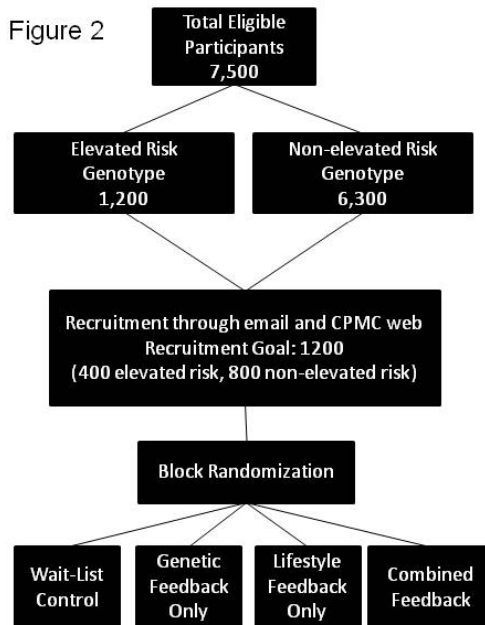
Figure 2

Total Eligible Participants
7,500

Elevated Risk Genotype
1,200

Non-elevated Risk Genotype
6,300

Recruitment through email and CPMC web
Recruitment Goal: 1200
(400 elevated risk, 800 non-elevated risk)

Block Randomization

Wait-List Control

Genetic Feedback Only

Lifestyle Feedback Only

Combined Feedback